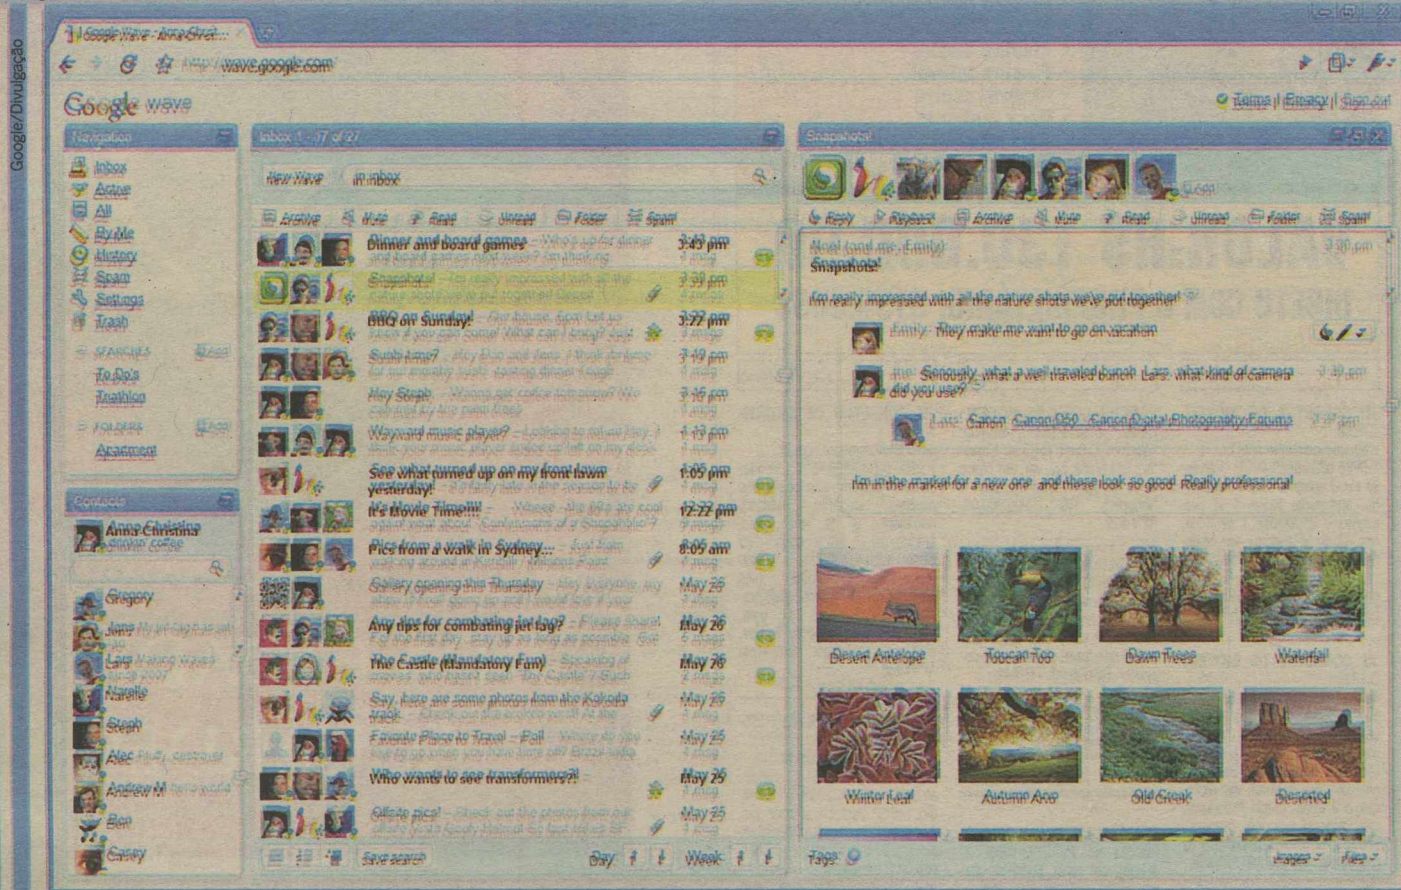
Google/Divulgação

Google Wave - Anne Christ...

http://wave.google.com

Google wave

Terms | Privacy | Sign out

Navigation

Inbox
Active
All
By Me
History
Spam
Settings
Trash

SEARCHES
To Do's
Triathlon

FOLDERS
Apartment

Contacts

Anne Christina

Gregory
Jens
Lars
Narelle
Steph
Alec
Andrew M
Ben
Casey

Inbox 1 - 17 of 27

New Wave
in:inbox

Archive Mute Read Unread Folder Spam

Dinner and board games 3:43 pm
Snapshots! 3:39 pm
BBQ on Sunday! 3:22 pm
Sushi time? 3:19 pm
Hey Steph 3:16 pm
Wayward music player? 1:13 pm
See what turned up on my front lawn yesterday! 1:05 pm
It's Movie Time!!!! 12:22 pm
Pics from a walk in Sydney... 8:05 am
Gallery opening this Thursday May 26
Any tips for combating jet lag? May 26
The Castle (Mandatory Fun) May 26
Say, here are some photos from the Kakoda track May 26
Favorite Place to Travel - Poll May 25
Who wants to see transformers?! May 25
Offsite pics! May 25

Save search
Day Week

Snapshots!

Reply Playback Archive Mute Read Unread Folder Spam

Noel (and me, Emily) 3:39 pm
Snapshots!

I'm really impressed with all the nature shots we've put together!

Emily: They make me want to go on vacation

me: Seriously, what a well traveled bunch Lars, what kind of camera did you use?

Lars: Canon Canon D50 - Canon Digital Photography Forums

I'm in the market for a new one and these look so good. Really professional!

Desert Antelope
Toucan Too
Dawn Trees
Waterfall
Winter Leaf
Autumn Arc
Old Creek
Deserted

Tags:
Images Files